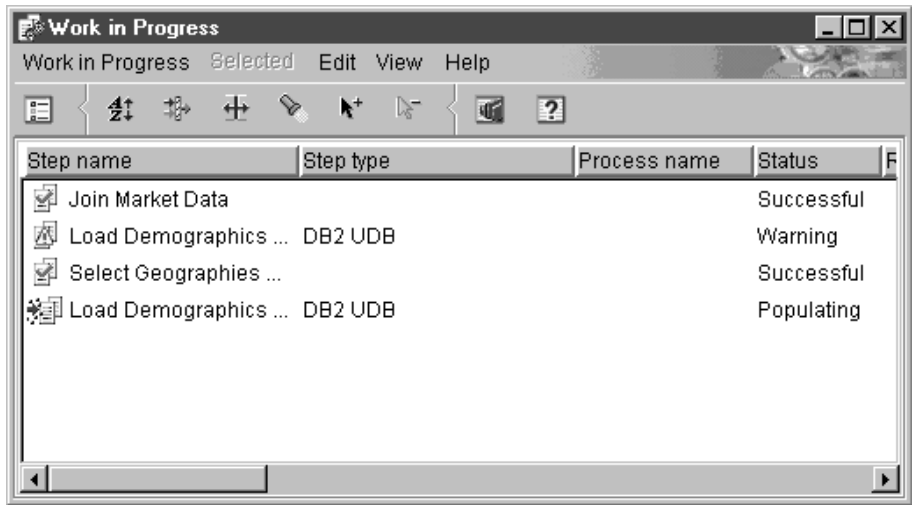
Work in Progress

Work in Progress Selected Edit View Help

| Step name | Step type | Process name | Status | F |
|---|---|---|---|---|
| Join Market Data | | | Successful | |
| Load Demographics ... | DB2 UDB | | Warning | |
| Select Geographies ... | | | Successful | |
| Load Demographics ... | DB2 UDB | | Populating | |